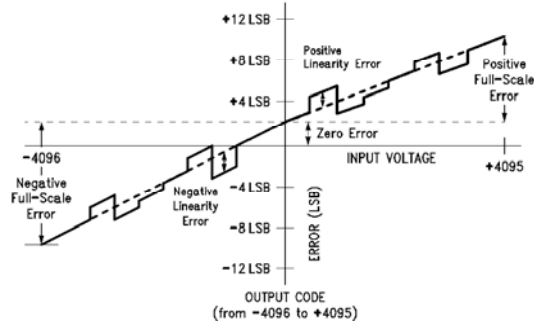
+12 LSB

+8 LSB

Positive Linearity Error

+4 LSB

Positive Full-Scale Error

Zero Error

-4096

INPUT VOLTAGE

+4095

Negative Full-Scale Error

Negative Linearity Error

-4 LSB

-8 LSB

ERROR (LSB)

-12 LSB

OUTPUT CODE (from -4096 to +4095)